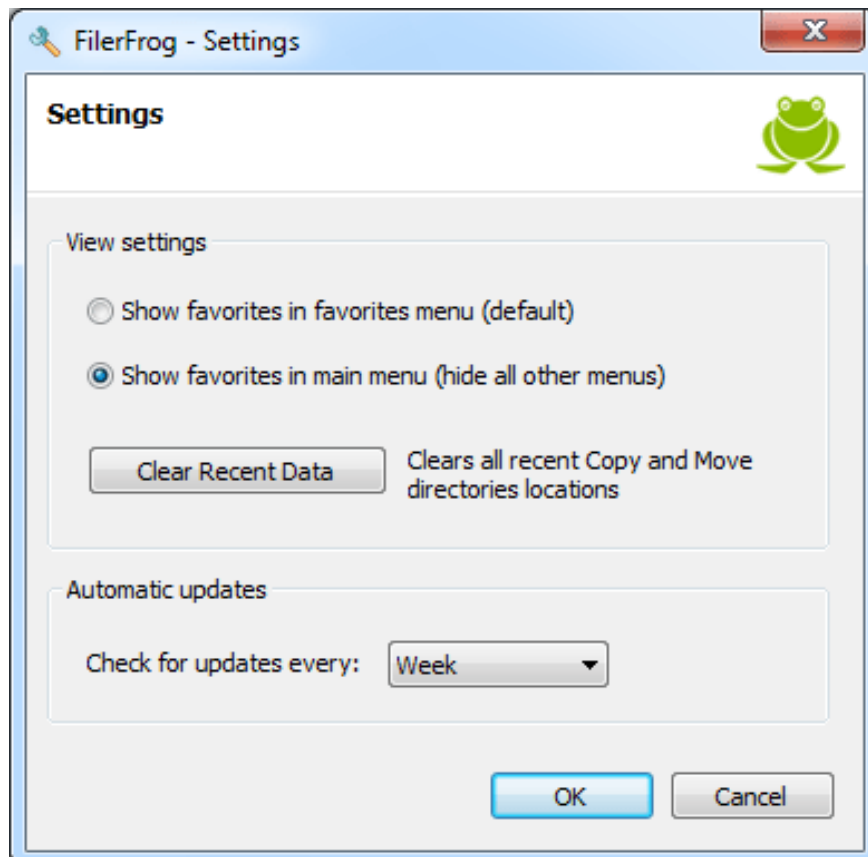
FilerFrog - Settings

Settings

View settings

Show favorites in favorites menu (default)

Show favorites in main menu (hide all other menus)

Clear Recent Data

Clears all recent Copy and Move directories locations

Automatic updates

Check for updates every: Week

OK

Cancel